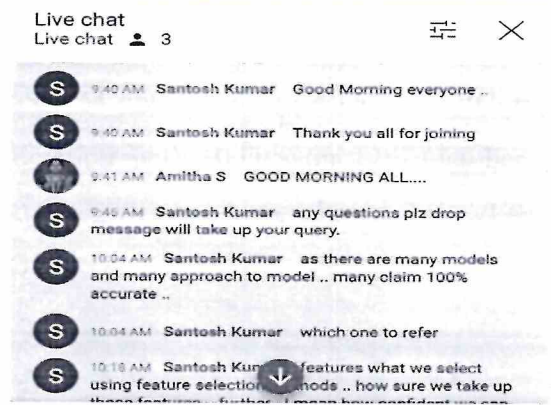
Live chat
Live chat 3

S 9:40 AM Santosh Kumar Good Morning everyone ..

S 9:40 AM Santosh Kumar Thank you all for joining

9:41 AM Amitha S GOOD MORNING ALL....

S 9:45 AM Santosh Kumar any questions plz drop message will take up your query.

S 10:04 AM Santosh Kumar as there are many models and many approach to model .. many claim 100% accurate ..

S 10:04 AM Santosh Kumar which one to refer

S 10:18 AM Santosh Kum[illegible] features what we select using feature selection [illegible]hods .. how sure we take up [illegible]